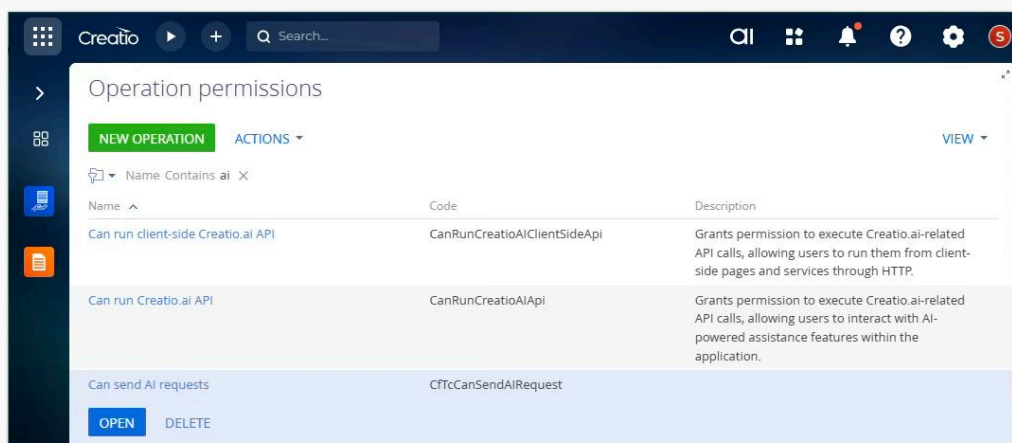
Creatio Search...

ai

S

Operation permissions

NEW OPERATION ACTIONS

VIEW

Name Contains ai ×

| Name | Code | Description |
|---|---|---|
| Can run client-side Creatio.ai API | CanRunCreatioAIClientSideApi | Grants permission to execute Creatio.ai-related API calls, allowing users to run them from client-side pages and services through HTTP. |
| Can run Creatio.ai API | CanRunCreatioAIApi | Grants permission to execute Creatio.ai-related API calls, allowing users to interact with AI-powered assistance features within the application. |
| Can send AI requests | CfTcCanSendAIRequest | |

OPEN DELETE